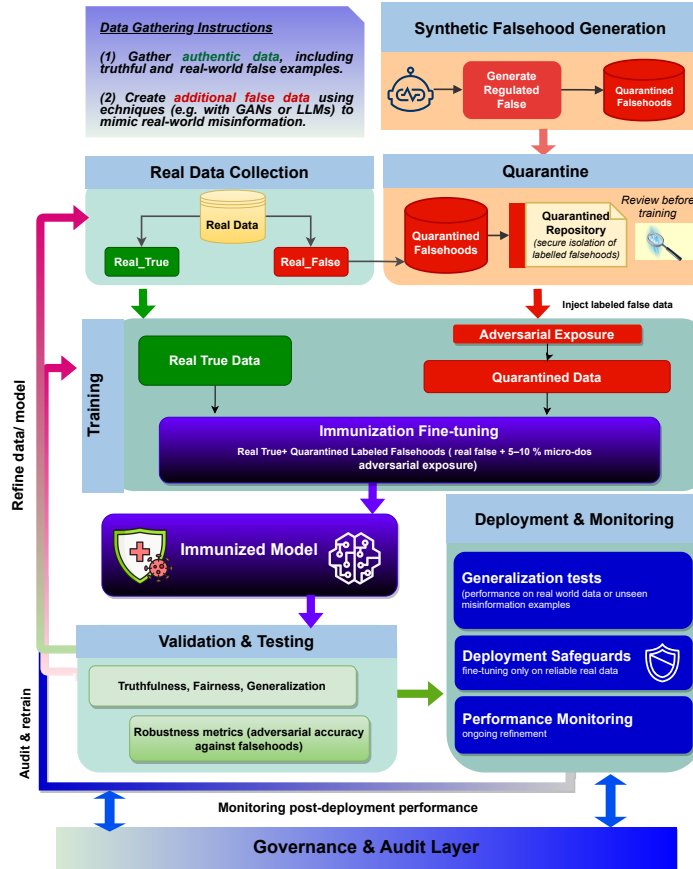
Data Gathering Instructions

(1) Gather authentic data, including truthful and real-world false examples.

(2) Create additional false data using echniques (e.g. with GANs or LLMs) to mimic real-world misinformation.

Synthetic Falsehood Generation

Generate Regulated False

Quarantined Falsehoods

Real Data Collection

Real Data

Real_True

Real_False

Quarantine

Quarantined Falsehoods

Quarantined Repository (secure isolation of labelled falsehoods)

Review before training

Inject labeled false data

Training

Real True Data

Adversarial Exposure

Quarantined Data

Immunization Fine-tuning

Real True+ Quarantined Labeled Falsehoods ( real false + 5–10 % micro-dos adversarial exposure)

Refine data/ model

Immunized Model

Deployment & Monitoring

Generalization tests (performance on real world data or unseen misinformation examples

Deployment Safeguards fine-tuning only on reliable real data

Performance Monitoring ongoing refinement

Validation & Testing

Truthfulness, Fairness, Generalization

Robustness metrics (adversarial accuracy against falsehoods)

Audit & retrain

Monitoring post-deployment performance

Governance & Audit Layer